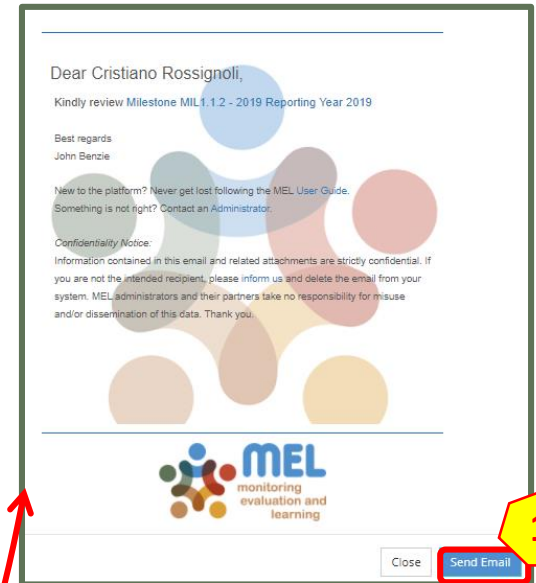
Dear Cristiano Rossignoli,

Kindly review Milestone MIL1.1.2 - 2019 Reporting Year 2019

Best regards
John Benzie

New to the platform? Never get lost following the MEL User Guide.
Something is not right? Contact an Administrator.

Confidentiality Notice:
Information contained in this email and related attachments are strictly confidential. If you are not the intended recipient, please inform us and delete the email from your system. MEL administrators and their partners take no responsibility for misuse and/or dissemination of this data. Thank you.

MEL
monitoring
evaluation and
learning

Close Send Email

3